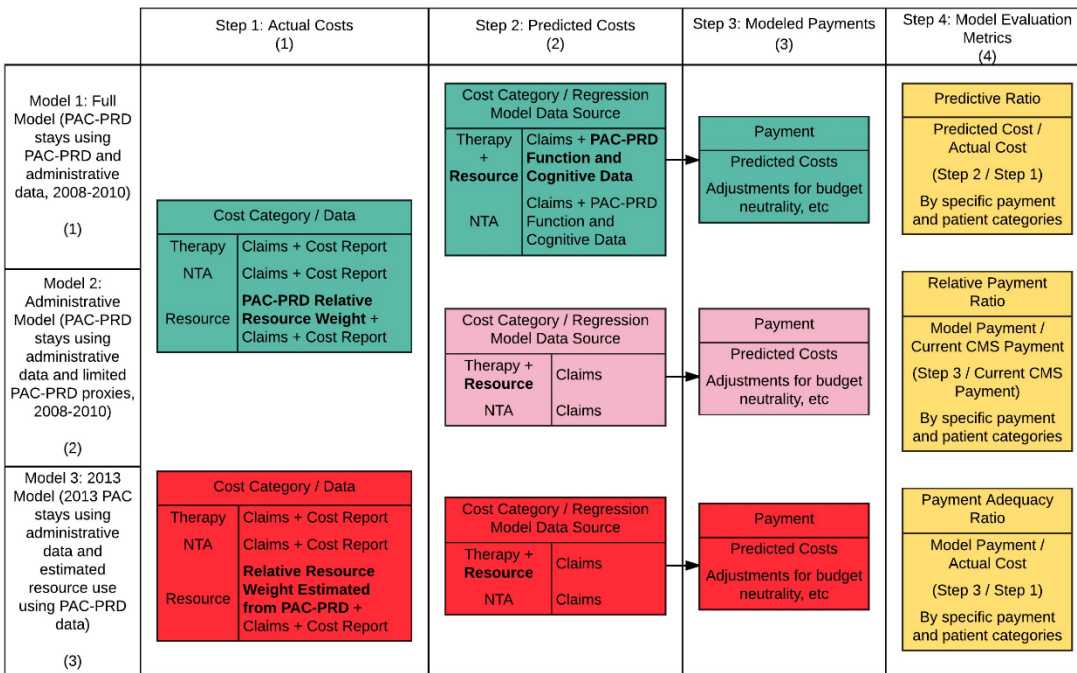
Step 1: Actual Costs (1)

Step 2: Predicted Costs (2)

Step 3: Modeled Payments (3)

Step 4: Model Evaluation Metrics (4)

Model 1: Full Model (PAC-PRD stays using PAC-PRD and administrative data, 2008-2010)

(1)

Model 2: Administrative Model (PAC-PRD stays using administrative data and limited PAC-PRD proxies, 2008-2010)

(2)

Model 3: 2013 Model (2013 PAC stays using administrative data and estimated resource use using PAC-PRD data)

(3)

| Cost Category / Data | |
|---|---|
| Therapy | Claims + Cost Report |
| NTA | Claims + Cost Report |
| Resource | **PAC-PRD Relative Resource Weight** + Claims + Cost Report |

| Cost Category / Data | |
|---|---|
| Therapy | Claims + Cost Report |
| NTA | Claims + Cost Report |
| Resource | **Relative Resource Weight Estimated from PAC-PRD** + Claims + Cost Report |

| Cost Category / Regression Model Data Source | |
|---|---|
| Therapy + **Resource** | Claims + **PAC-PRD Function and Cognitive Data** |
| NTA | Claims + PAC-PRD Function and Cognitive Data |

| Cost Category / Regression Model Data Source | |
|---|---|
| Therapy + **Resource** | Claims |
| NTA | Claims |

| Cost Category / Regression Model Data Source | |
|---|---|
| Therapy + **Resource** | Claims |
| NTA | Claims |

Payment
Predicted Costs
Adjustments for budget neutrality, etc

Payment
Predicted Costs
Adjustments for budget neutrality, etc

Payment
Predicted Costs
Adjustments for budget neutrality, etc

Predictive Ratio
Predicted Cost / Actual Cost
(Step 2 / Step 1)
By specific payment and patient categories

Relative Payment Ratio
Model Payment / Current CMS Payment
(Step 3 / Current CMS Payment)
By specific payment and patient categories

Payment Adequacy Ratio
Model Payment / Actual Cost
(Step 3 / Step 1)
By specific payment and patient categories